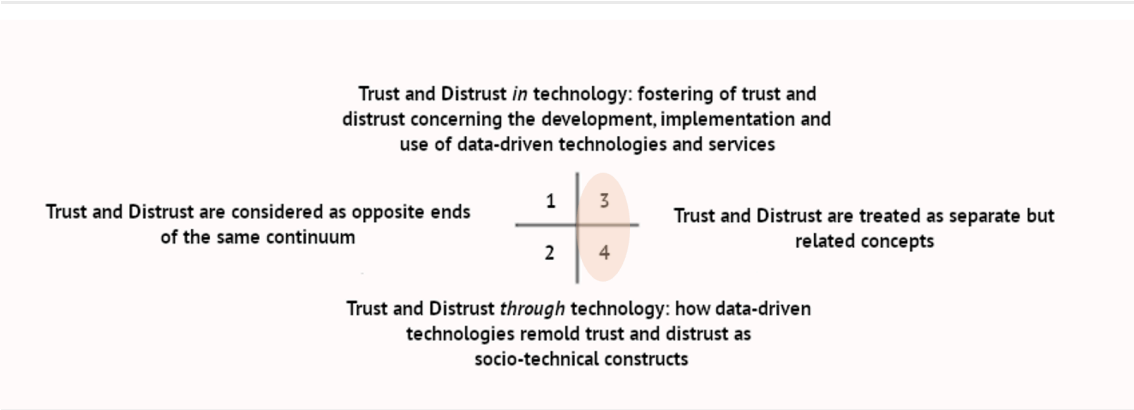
Trust and Distrust *in* technology: fostering of trust and distrust concerning the development, implementation and use of data-driven technologies and services

Trust and Distrust are considered as opposite ends of the same continuum

| 1 | 3 |
|---|---|
| 2 | 4 |

Trust and Distrust are treated as separate but related concepts

Trust and Distrust *through* technology: how data-driven technologies remold trust and distrust as socio-technical constructs